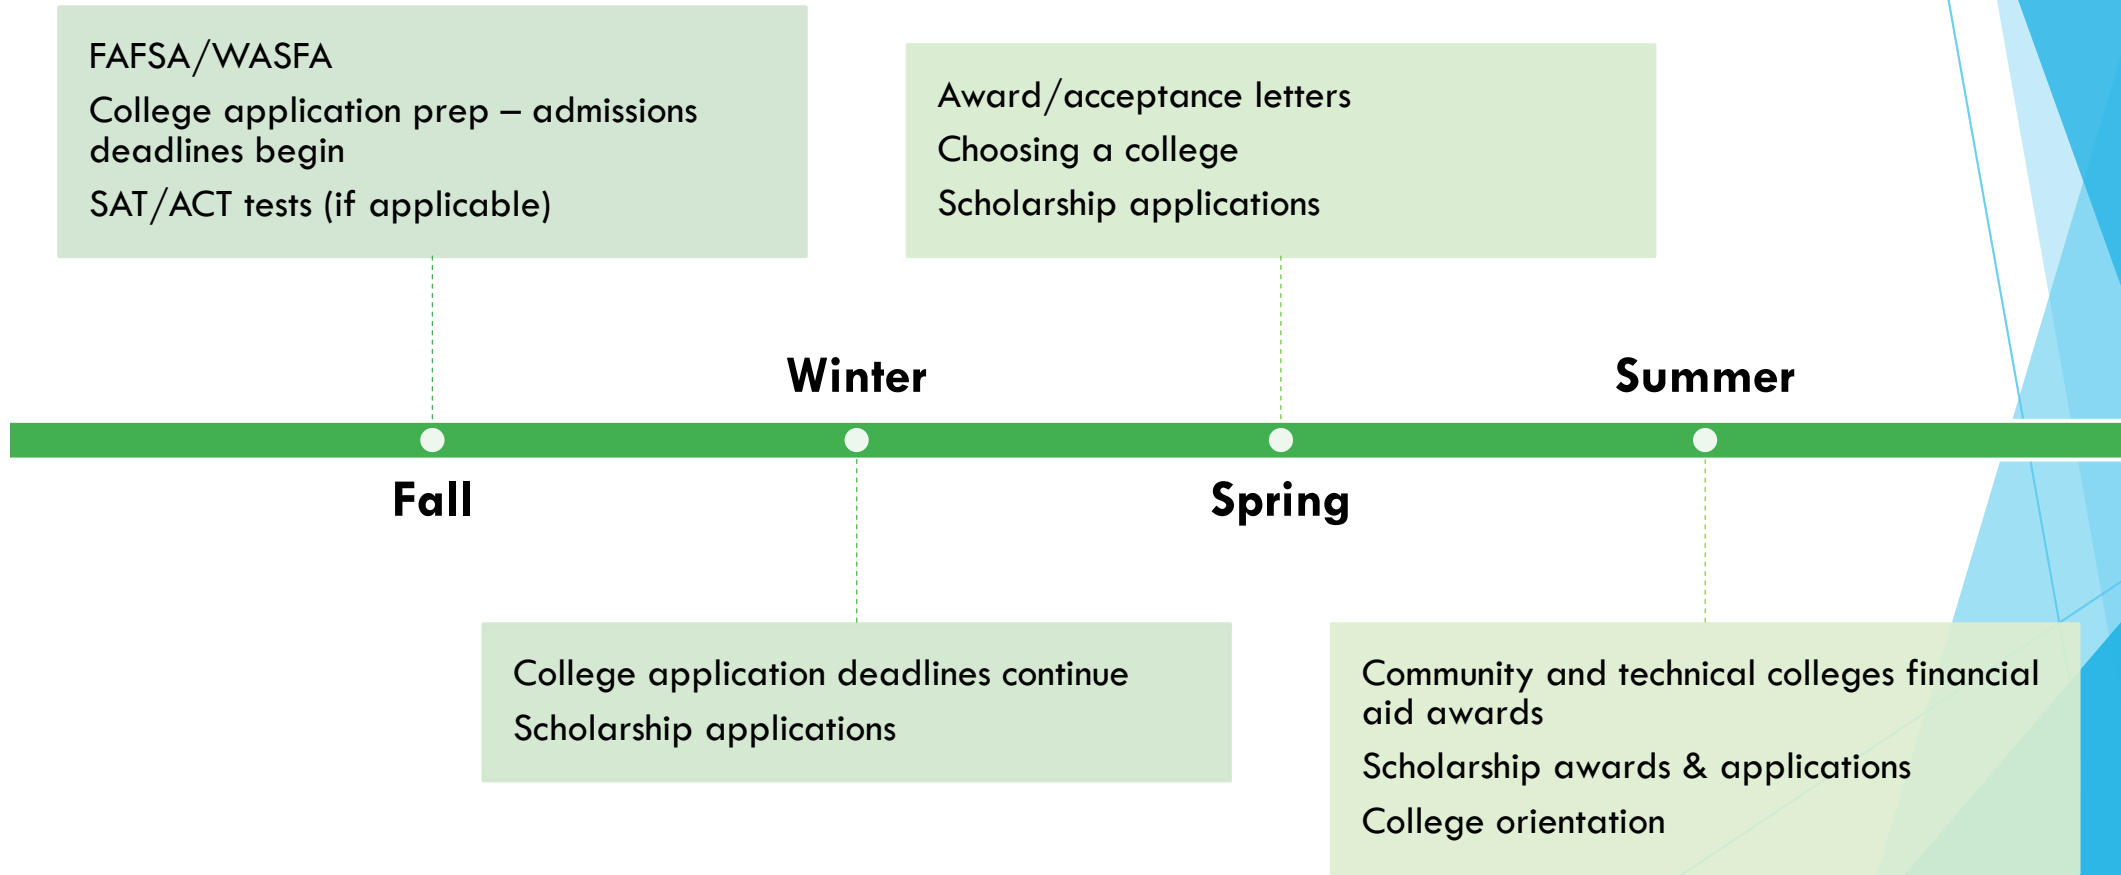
FAFSA/WASFA

College application prep – admissions deadlines begin

SAT/ACT tests (if applicable)

Award/acceptance letters

Choosing a college

Scholarship applications

Winter

Summer

Fall

Spring

College application deadlines continue

Scholarship applications

Community and technical colleges financial aid awards

Scholarship awards & applications

College orientation